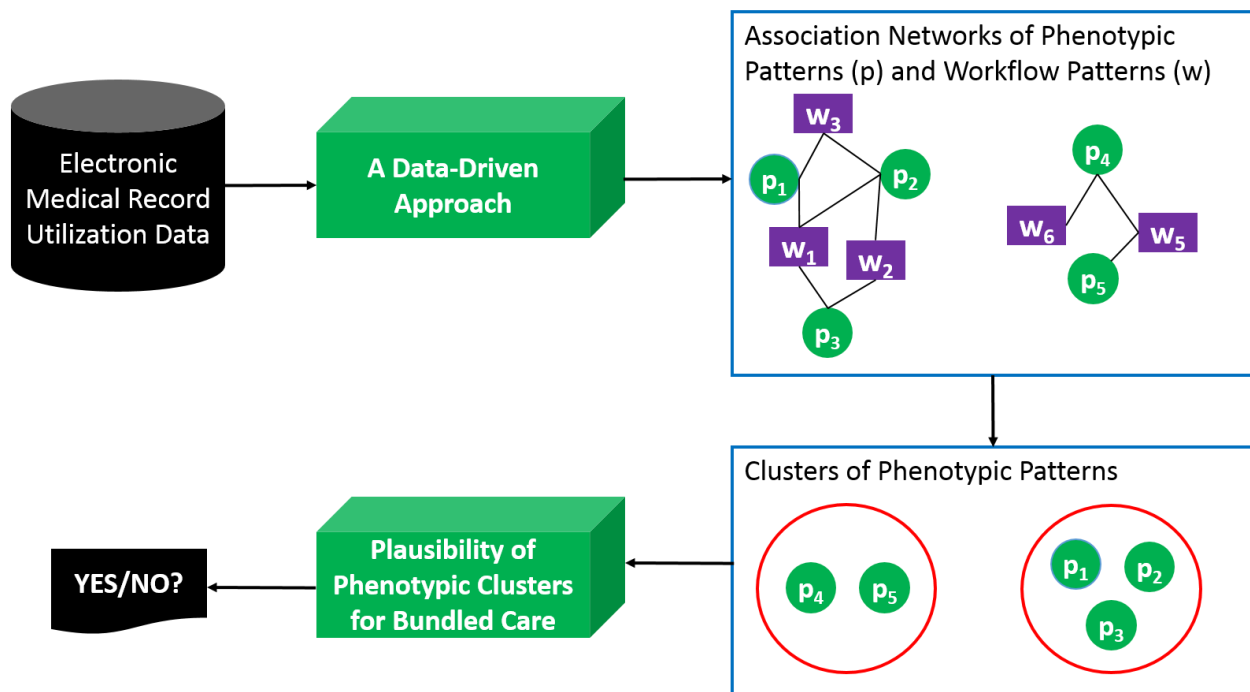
Electronic Medical Record Utilization Data

A Data-Driven Approach

Association Networks of Phenotypic Patterns (p) and Workflow Patterns (w)

$w_3$

$p_1$

$p_2$

$w_1$

$w_2$

$p_3$

$p_4$

$w_6$

$w_5$

$p_5$

Clusters of Phenotypic Patterns

$p_4$ $p_5$

$p_1$ $p_2$ $p_3$

Plausibility of Phenotypic Clusters for Bundled Care

YES/NO?